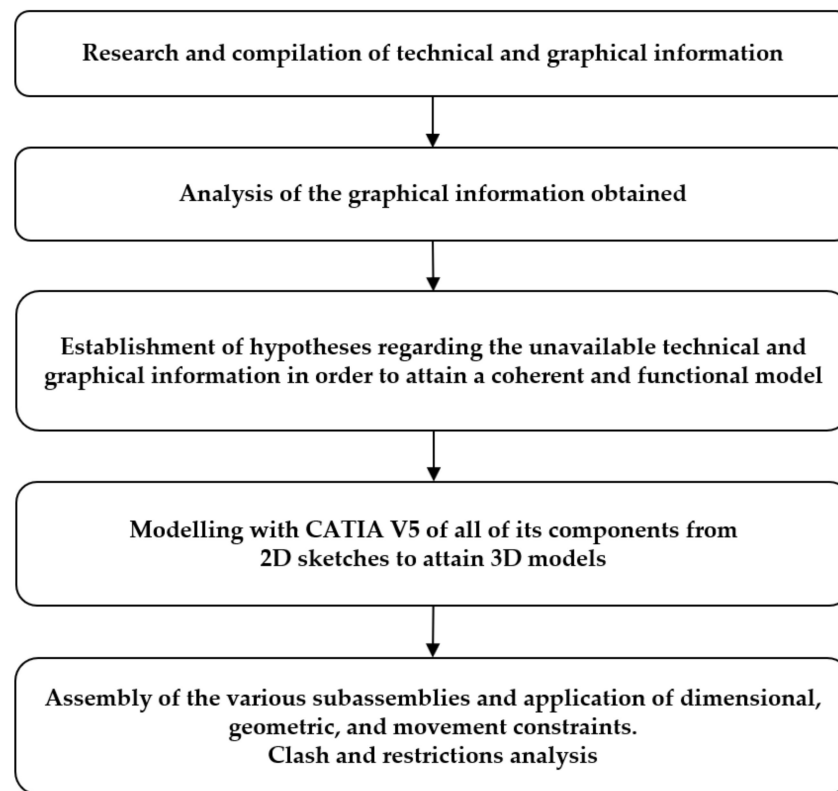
Research and compilation of technical and graphical information

Analysis of the graphical information obtained

Establishment of hypotheses regarding the unavailable technical and graphical information in order to attain a coherent and functional model

Modelling with CATIA V5 of all of its components from 2D sketches to attain 3D models

Assembly of the various subassemblies and application of dimensional, geometric, and movement constraints.
Clash and restrictions analysis